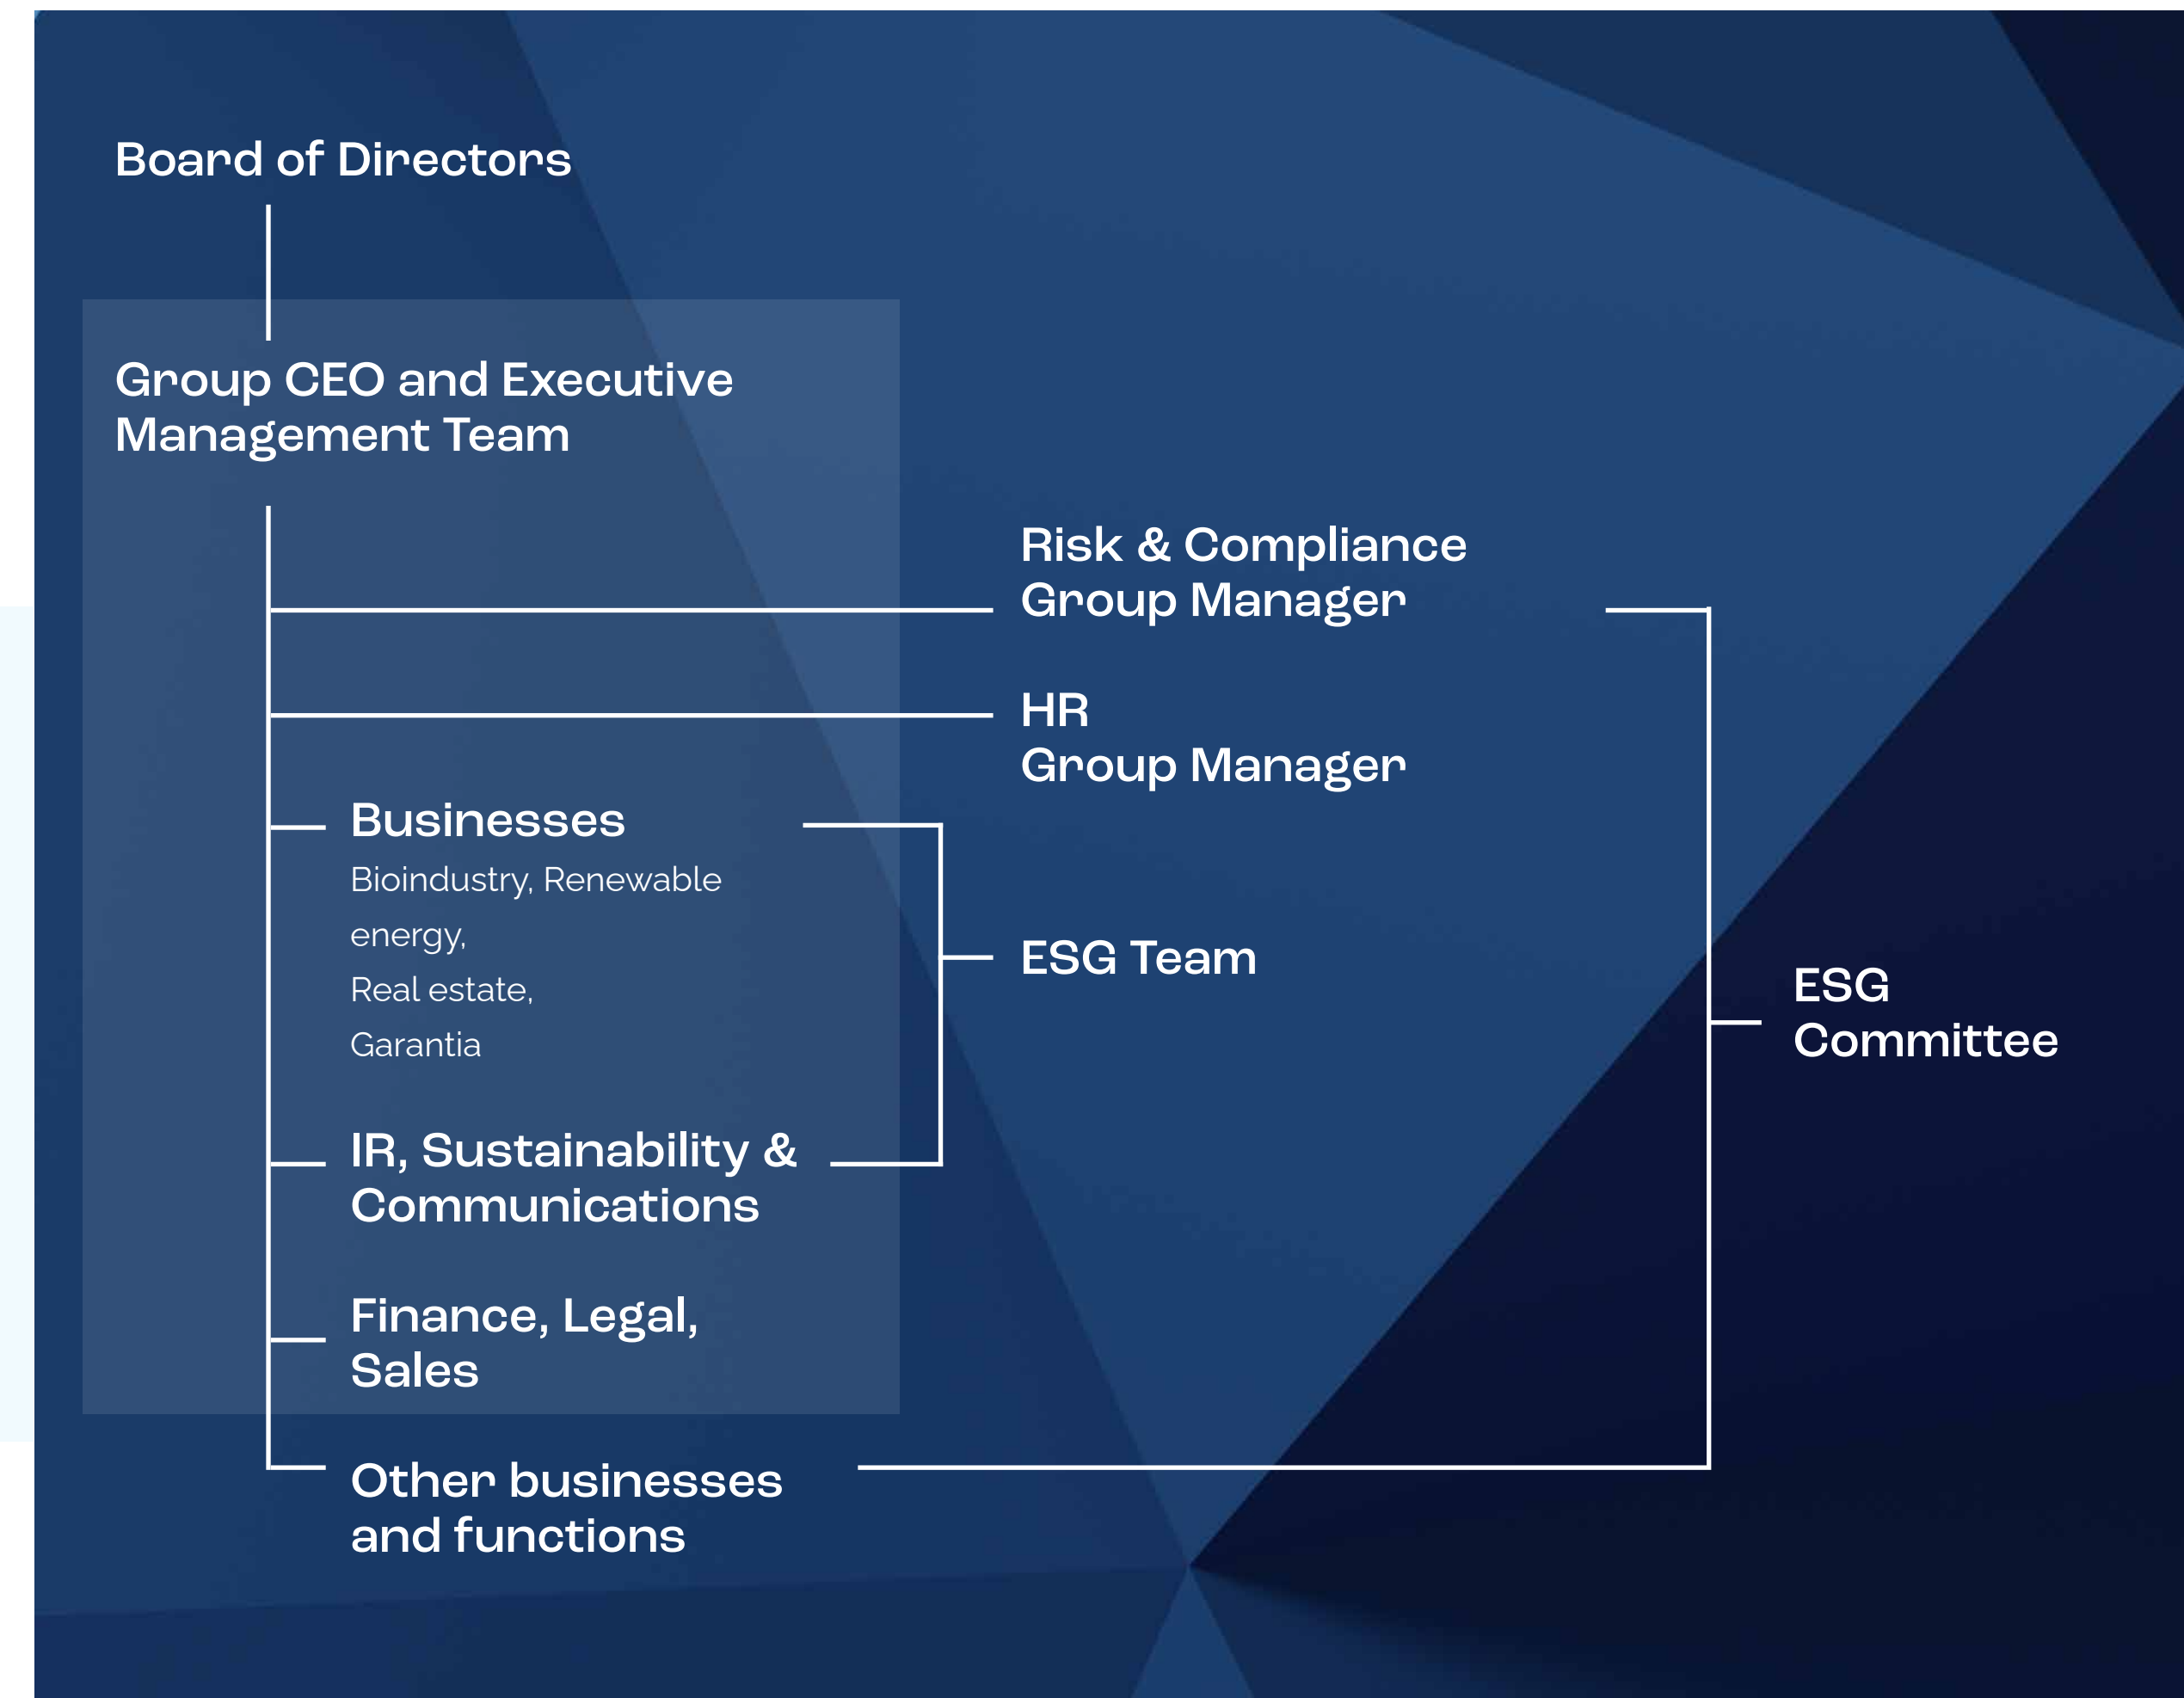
Board of Directors

Group CEO and Executive Management Team

Risk & Compliance Group Manager

HR Group Manager

Businesses
Bioindustry, Renewable energy,
Real estate,
Garantia

ESG Team

ESG Committee

IR, Sustainability & Communications

Finance, Legal, Sales

Other businesses and functions